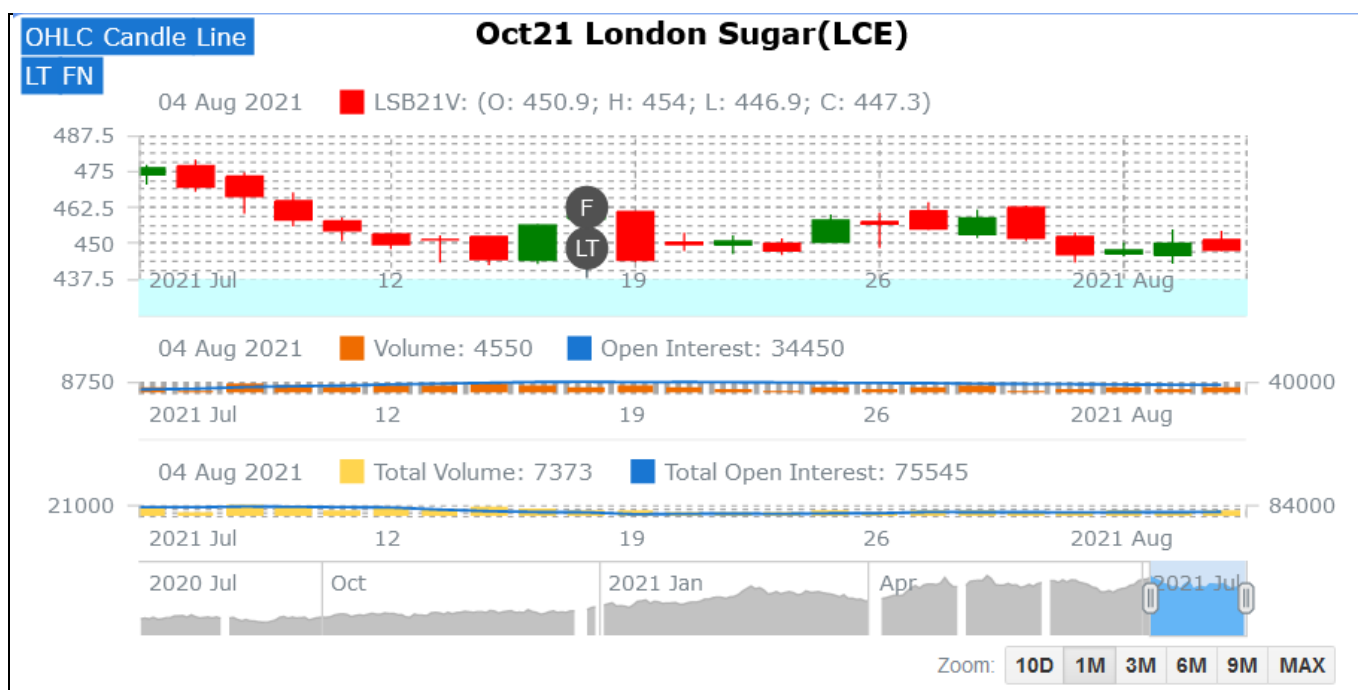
OHLC Candle Line
LT FN

Oct21 London Sugar(LCE)

04 Aug 2021 LSB21V: (O: 450.9; H: 454; L: 446.9; C: 447.3)

487.5
475
462.5
450
437.5

F
LT

2021 Jul 12 19 26 2021 Aug

04 Aug 2021 Volume: 4550 Open Interest: 34450

8750 40000

2021 Jul 12 19 26 2021 Aug

04 Aug 2021 Total Volume: 7373 Total Open Interest: 75545

21000 84000

2021 Jul 12 19 26 2021 Aug

2020 Jul Oct 2021 Jan Apr 2021 Jul

Zoom: 10D 1M 3M 6M 9M MAX